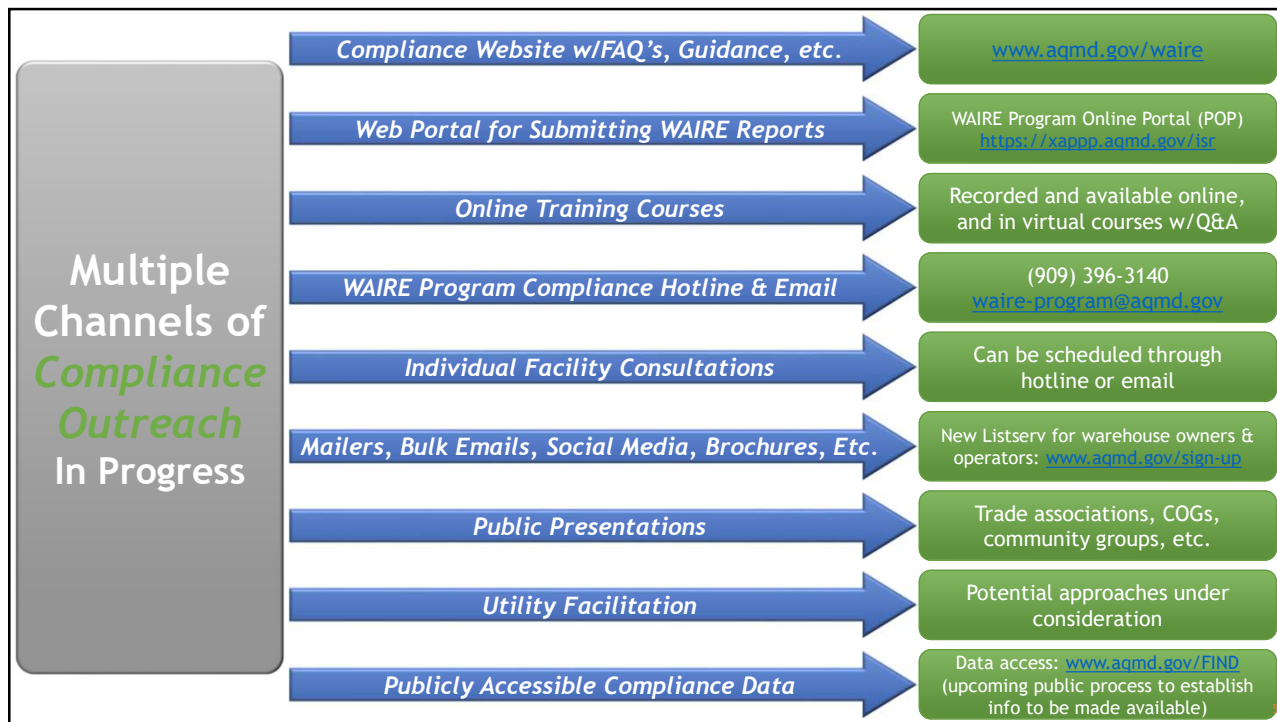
Multiple Channels of Compliance Outreach In Progress

Compliance Website w/FAQ's, Guidance, etc.

www.aqmd.gov/waire

Web Portal for Submitting WAIRE Reports

WAIRE Program Online Portal (POP) https://xappp.aqmd.gov/isr

Online Training Courses

Recorded and available online, and in virtual courses w/Q&A

WAIRE Program Compliance Hotline & Email

(909) 396-3140 waire-program@aqmd.gov

Individual Facility Consultations

Can be scheduled through hotline or email

Mailers, Bulk Emails, Social Media, Brochures, Etc.

New Listserv for warehouse owners & operators: www.aqmd.gov/sign-up

Public Presentations

Trade associations, COGs, community groups, etc.

Utility Facilitation

Potential approaches under consideration

Publicly Accessible Compliance Data

Data access: www.aqmd.gov/FIND (upcoming public process to establish info to be made available)